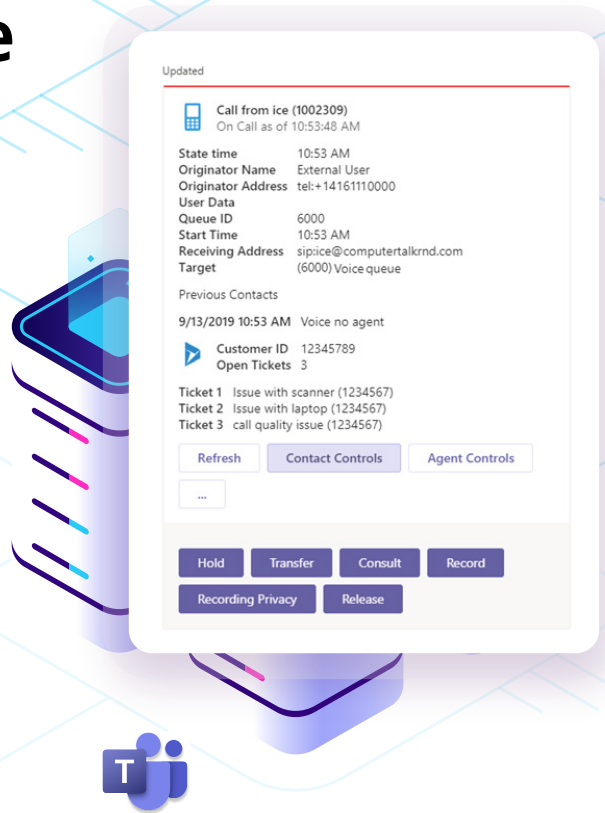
e

Updated

Call from ice (1002309)
On Call as of 10:53:48 AM

State time 10:53 AM
Originator Name External User
Originator Address tel:+14161110000
User Data
Queue ID 6000
Start Time 10:53 AM
Receiving Address sip:ice@computertalkrnd.com
Target (6000) Voice queue

Previous Contacts

9/13/2019 10:53 AM Voice no agent

Customer ID 12345789
Open Tickets 3

Ticket 1 Issue with scanner (1234567)
Ticket 2 Issue with laptop (1234567)
Ticket 3 call quality issue (1234567)

Refresh
Contact Controls
Agent Controls
...

Hold
Transfer
Consult
Record
Recording Privacy
Release

T